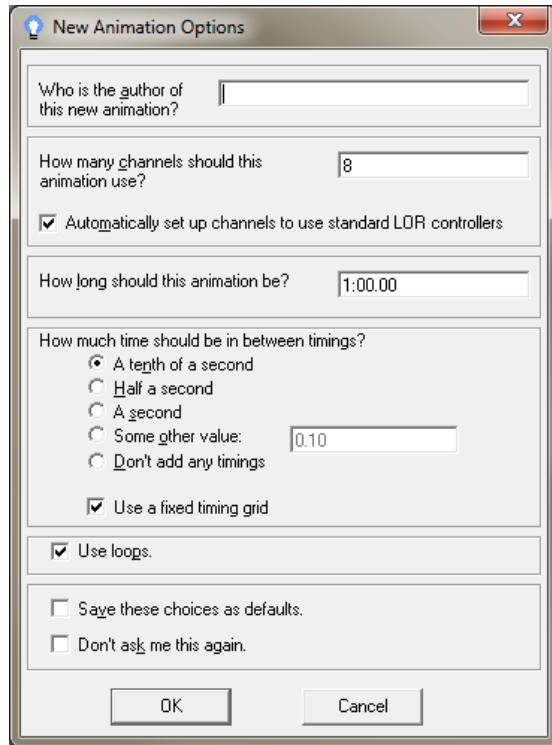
New Animation Options

Who is the author of this new animation?

How many channels should this animation use? 8

Automatically set up channels to use standard LOR controllers

How long should this animation be? 1:00.00

How much time should be in between timings?
A tenth of a second
Half a second
A second
Some other value: 0.10
Don't add any timings

Use a fixed timing grid

Use loops.

Save these choices as defaults.

Don't ask me this again.

OK

Cancel